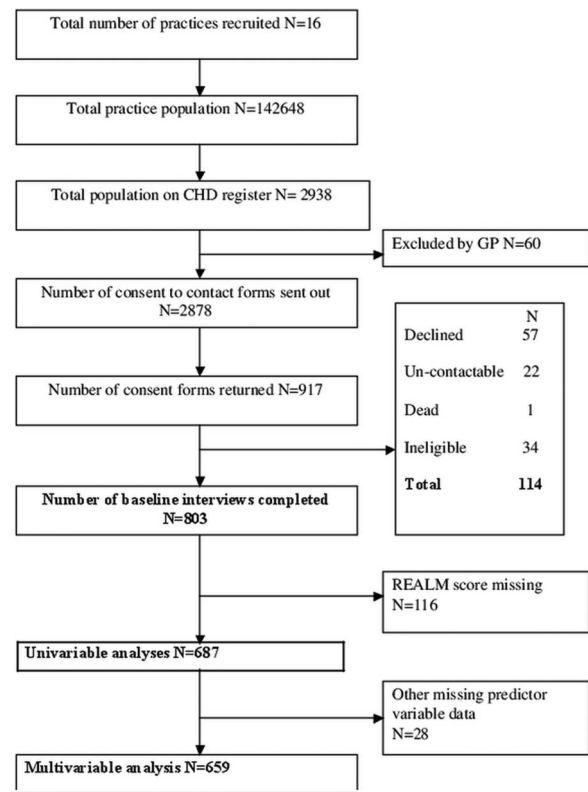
Total number of practices recruited N=16

Total practice population N=142648

Total population on CHD register N= 2938

Excluded by GP N=60

Number of consent to contact forms sent out N=2878

| | N |
|---|---|
| Declined | 57 |
| Un-contactable | 22 |
| Dead | 1 |
| Ineligible | 34 |
| **Total** | **114** |

Number of consent forms returned N=917

**Number of baseline interviews completed N=803**

REALM score missing N=116

**Univariable analyses N=687**

Other missing predictor variable data N=28

**Multivariable analysis N=659**